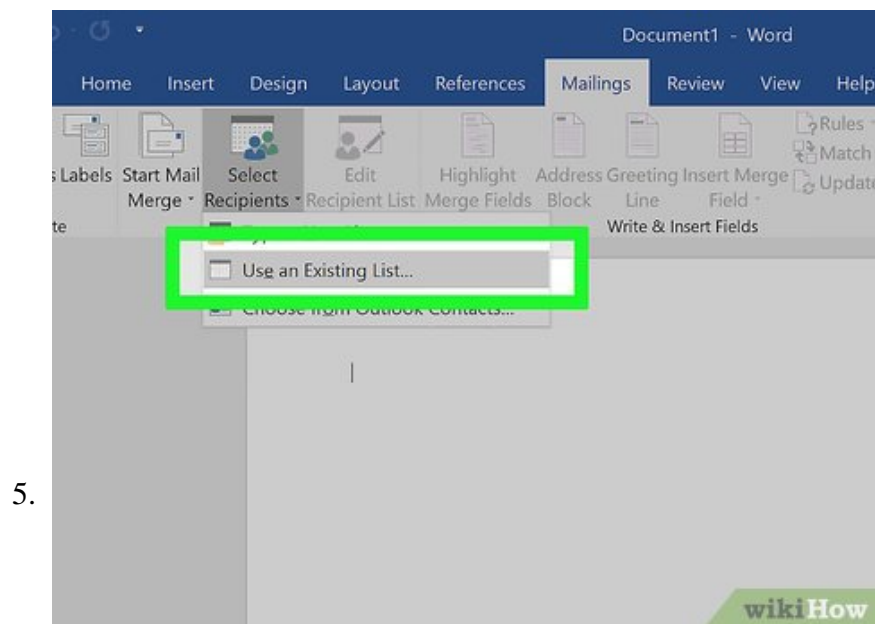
5.

Document1 - Word

Home Insert Design Layout References Mailings Review View Help

s Labels Start Mail Merge Select Recipients Edit Recipient List Highlight Merge Fields Address Block Greeting Line Insert Merge Field Rules Match Update

te Write & Insert Fields

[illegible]

Use an Existing List...

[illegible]

wikiHow